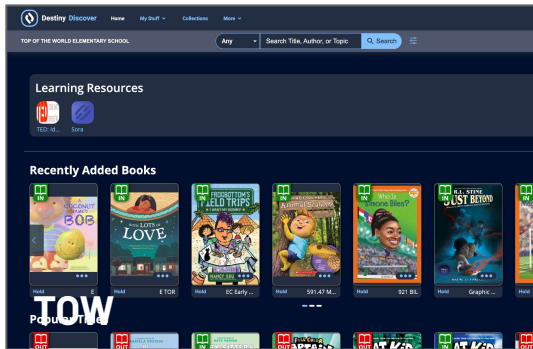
Destiny Discover
Home
My Stuff
Collections
More

TOP OF THE WORLD ELEMENTARY SCHOOL
Any
Search Title, Author, or Topic
Search

Learning Resources
TED: Id...
Sora

Recently Added Books

IN
COCONUT BOB
Hold
E

IN
WITH LOTS OF LOVE
Hold
E TOR

IN
FROGBOTTOM'S FIELD TRIPS
Hold
EC Early ...

IN
Animal Sc...
Hold
591.47 M...

IN
Who Is Simone Biles?
Hold
921 BIL

IN
R.L. STINE JUST BEYOND
Hold
Graphic ...

IN
Hold

TOW
Popular Titles
OUT
OUT
IN
OUT
IN
OUT